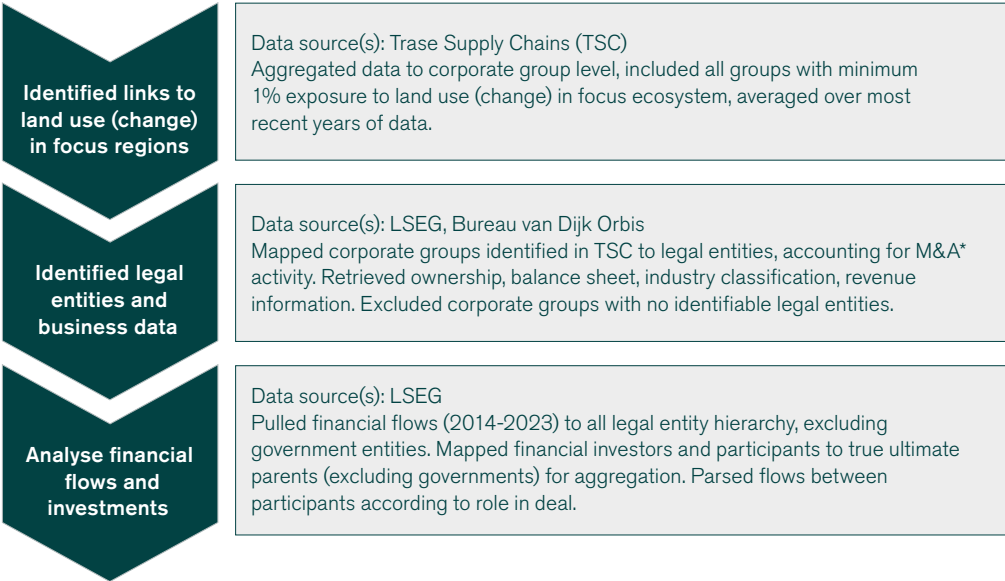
Identified links to land use (change) in focus regions

Data source(s): Trase Supply Chains (TSC)
Aggregated data to corporate group level, included all groups with minimum 1% exposure to land use (change) in focus ecosystem, averaged over most recent years of data.

Identified legal entities and business data

Data source(s): LSEG, Bureau van Dijk Orbis
Mapped corporate groups identified in TSC to legal entities, accounting for M&A* activity. Retrieved ownership, balance sheet, industry classification, revenue information. Excluded corporate groups with no identifiable legal entities.

Analyse financial flows and investments

Data source(s): LSEG
Pulled financial flows (2014-2023) to all legal entity hierarchy, excluding government entities. Mapped financial investors and participants to true ultimate parents (excluding governments) for aggregation. Parsed flows between participants according to role in deal.